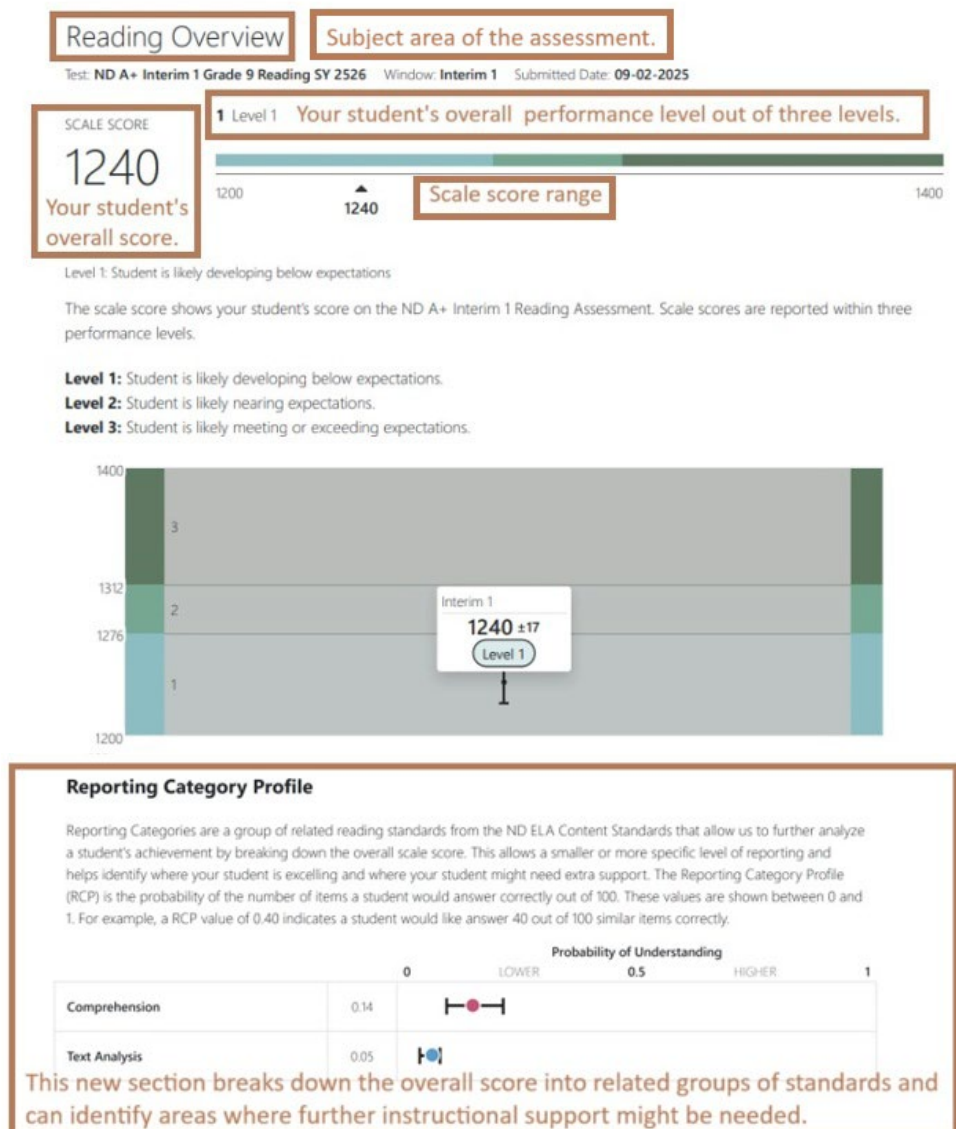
Reading Overview

Subject area of the assessment.

Test: ND A+ Interim 1 Grade 9 Reading SY 2526 Window: Interim 1 Submitted Date: 09-02-2025

SCALE SCORE
1240
Your student's overall score.

1 Level 1 Your student's overall performance level out of three levels.

1200 1240 Scale score range 1400

Level 1: Student is likely developing below expectations

The scale score shows your student's score on the ND A+ Interim 1 Reading Assessment. Scale scores are reported within three performance levels.

**Level 1:** Student is likely developing below expectations.
**Level 2:** Student is likely nearing expectations.
**Level 3:** Student is likely meeting or exceeding expectations.

1400
3
1312
2
1276
1
1200

Interim 1
1240 ±17
Level 1

**Reporting Category Profile**

Reporting Categories are a group of related reading standards from the ND ELA Content Standards that allow us to further analyze a student's achievement by breaking down the overall scale score. This allows a smaller or more specific level of reporting and helps identify where your student is excelling and where your student might need extra support. The Reporting Category Profile (RCP) is the probability of the number of items a student would answer correctly out of 100. These values are shown between 0 and 1. For example, a RCP value of 0.40 indicates a student would like answer 40 out of 100 similar items correctly.

Probability of Understanding
0 LOWER 0.5 HIGHER 1

| Comprehension | 0.14 |
|---|---|
| Text Analysis | 0.05 |

This new section breaks down the overall score into related groups of standards and can identify areas where further instructional support might be needed.